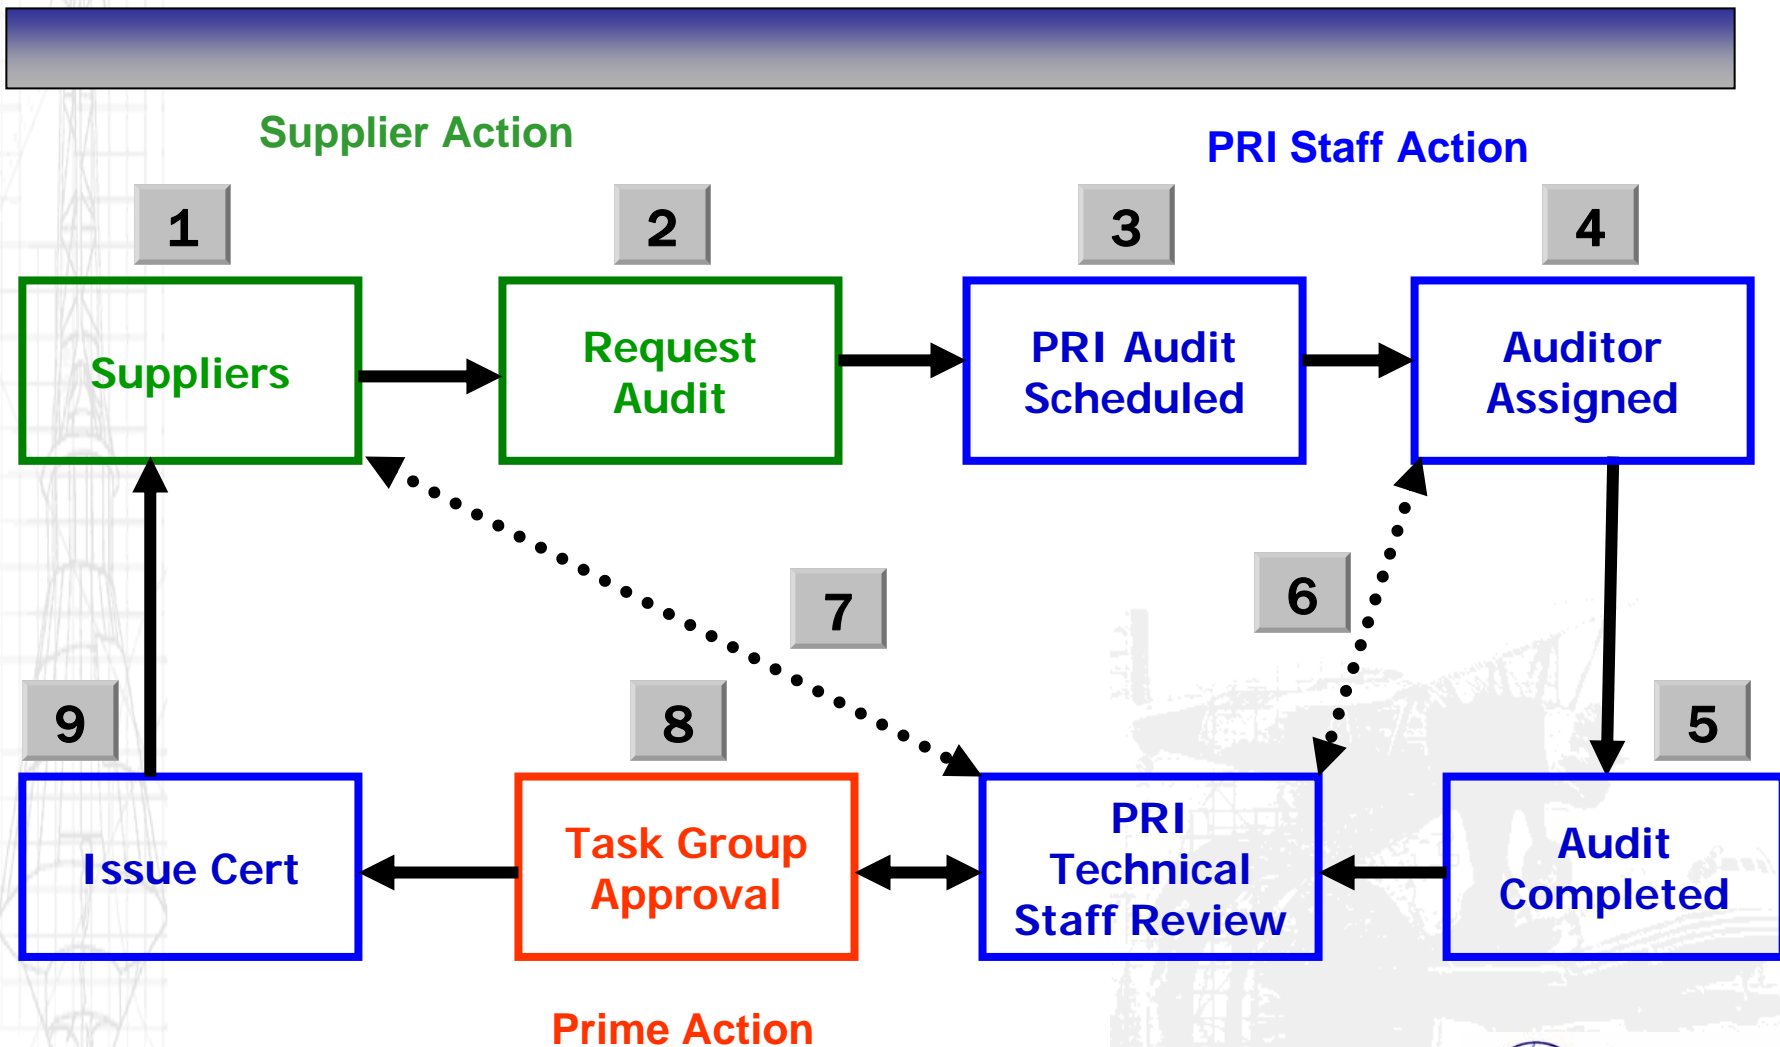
Supplier Action

PRI Staff Action

1

Suppliers

2

Request Audit

3

PRI Audit Scheduled

4

Auditor Assigned

7

6

9

8

5

Issue Cert

Task Group Approval

PRI Technical Staff Review

Audit Completed

Prime Action